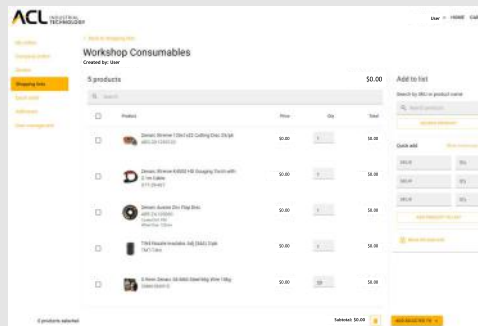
ACL INDUSTRIAL TECHNOLOGY

User HOME CAR

My orders
Company orders
Quotes
Shopping lists
Quick order
Addresses
User management

< Back to Shopping lists

Workshop Consumables
Created by: User

5 products $0.00

Search

| | Product | Price | Qty | Total |
|---|---|---|---|---|
| | Dewalt Xtreme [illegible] Cutting Disc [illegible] | $0.00 | 1 | $0.00 |
| | Dewalt Xtreme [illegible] Gouging Torch with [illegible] | $0.00 | 1 | $0.00 |
| | Dewalt Austral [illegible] Flap Disc | $0.00 | 1 | $0.00 |
| | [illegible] | $0.00 | 1 | $0.00 |
| | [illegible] Steel Mig Wire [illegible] | $0.00 | 20 | $0.00 |

Add to list
Search by SKU or product name
Search products
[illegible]
Quick add
SKU
SKU
SKU
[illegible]

0 products selected

Subtotal: $0.00

ADD SELECTED TO